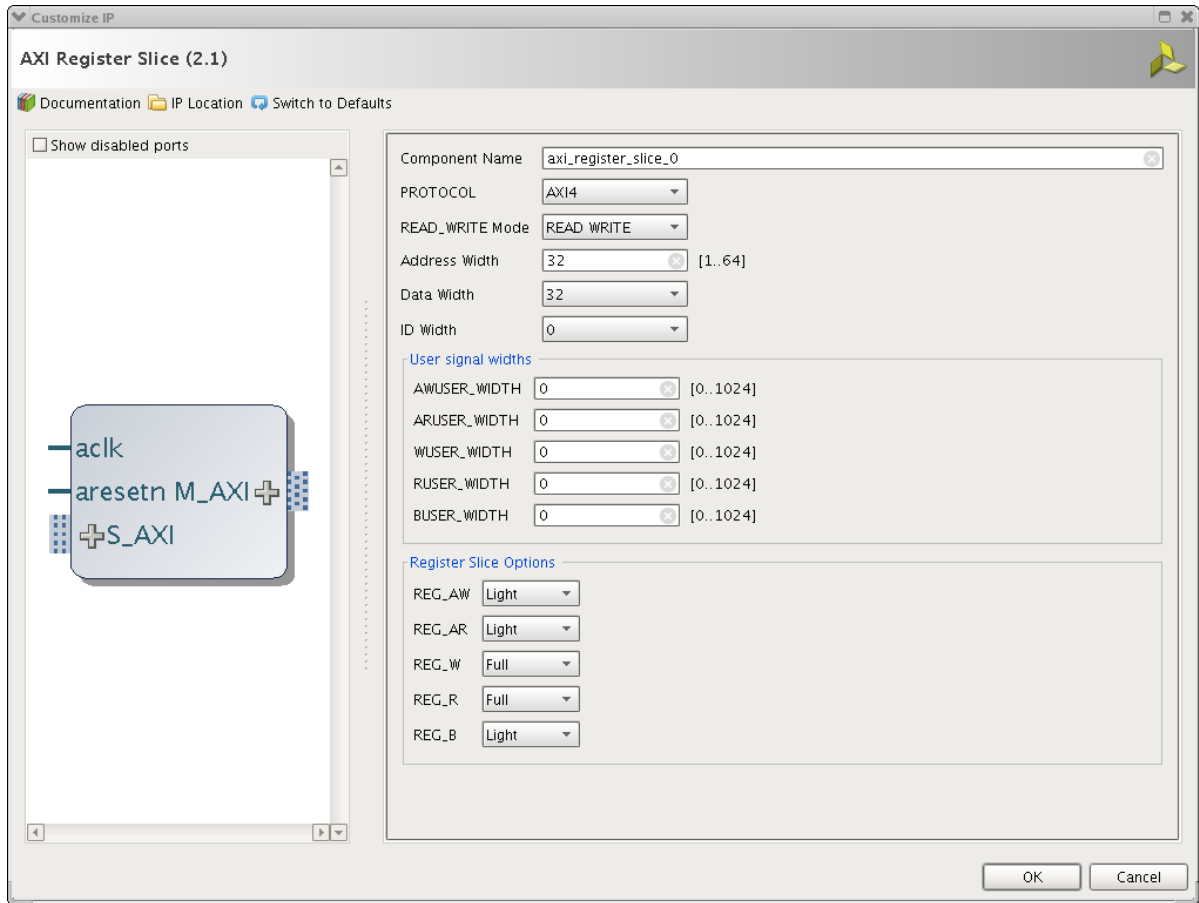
Customize IP

AXI Register Slice (2.1)

Documentation IP Location Switch to Defaults

Show disabled ports

aclk
aresetn M_AXI
S_AXI

Component Name axi_register_slice_0
PROTOCOL AXI4
READ_WRITE Mode READ WRITE
Address Width 32 [1..64]
Data Width 32
ID Width 0

User signal widths
AWUSER_WIDTH 0 [0..1024]
ARUSER_WIDTH 0 [0..1024]
WUSER_WIDTH 0 [0..1024]
RUSER_WIDTH 0 [0..1024]
BUSER_WIDTH 0 [0..1024]

Register Slice Options
REG_AW Light
REG_AR Light
REG_W Full
REG_R Full
REG_B Light

OK Cancel